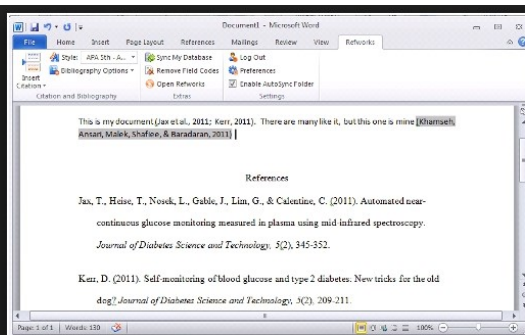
Document1 - Microsoft Word

File Home Insert Page Layout References Mailings Review View Refworks

Style: APA 5th - A...
Bibliography Options
Insert Citation
Citation and Bibliography

Sync My Database
Remove Field Codes
Open Refworks
Extras

Log Out
Preferences
Enable AutoSync Folder
Settings

This is my document (Jax et al., 2011; Kerr, 2011). There are many like it, but this one is mine (Khamseh, Ansari, Malek, Shafiee, & Baradaran, 2011)

References

Jax, T., Heise, T., Nosek, L., Gable, J., Lim, G., & Calentine, C. (2011). Automated near-continuous glucose monitoring measured in plasma using mid-infrared spectroscopy. Journal of Diabetes Science and Technology, 5(2), 345-352.

Kerr, D. (2011). Self-monitoring of blood glucose and type 2 diabetes: New tricks for the old dog? Journal of Diabetes Science and Technology, 5(2), 209-211.

Page: 1 of 1 Words: 130 100%